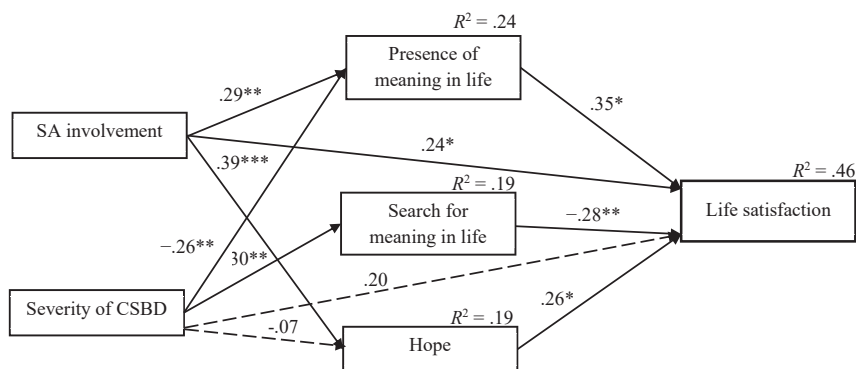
$R^2$ = .24

Presence of meaning in life

.29**

SA involvement

.35*

.24*

.39***

$R^2$ = .46

$R^2$ = .19

Search for meaning in life

Life satisfaction

−.28**

−.26**

30**

.20

Severity of CSBD

-.07

$R^2$ = .19

.26*

Hope